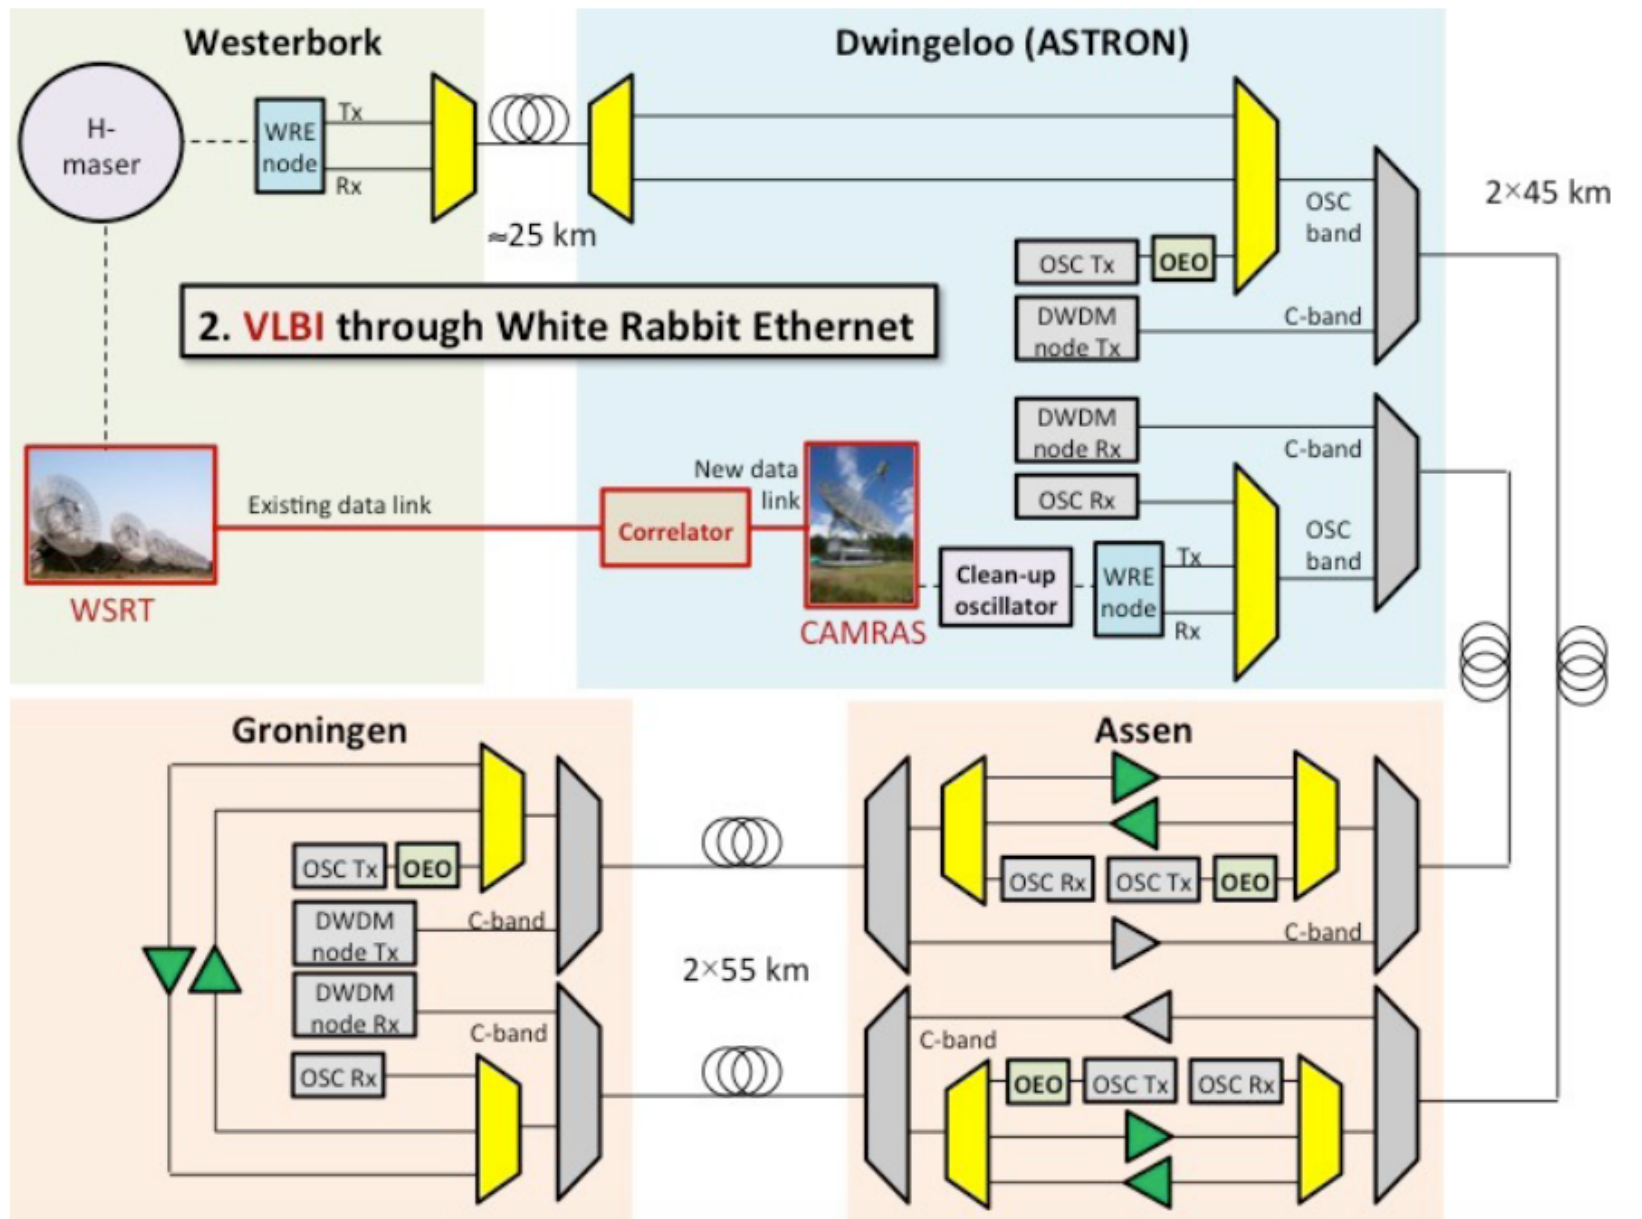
Westerbork

Dwingeloo (ASTRON)

H-maser

WRE node

Tx

Rx

≈25 km

OSC band

2×45 km

OSC Tx

OEO

2. VLBI through White Rabbit Ethernet

DWDM node Tx

C-band

DWDM node Rx

C-band

OSC Rx

New data link

Existing data link

Correlator

OSC band

Clean-up oscillator

WRE node

Tx

Rx

WSRT

CAMRAS

Groningen

Assen

OSC Tx

OEO

OSC Rx

OSC Tx

OEO

DWDM node Tx

C-band

C-band

2×55 km

DWDM node Rx

C-band

C-band

OSC Rx

OEO

OSC Tx

OSC Rx